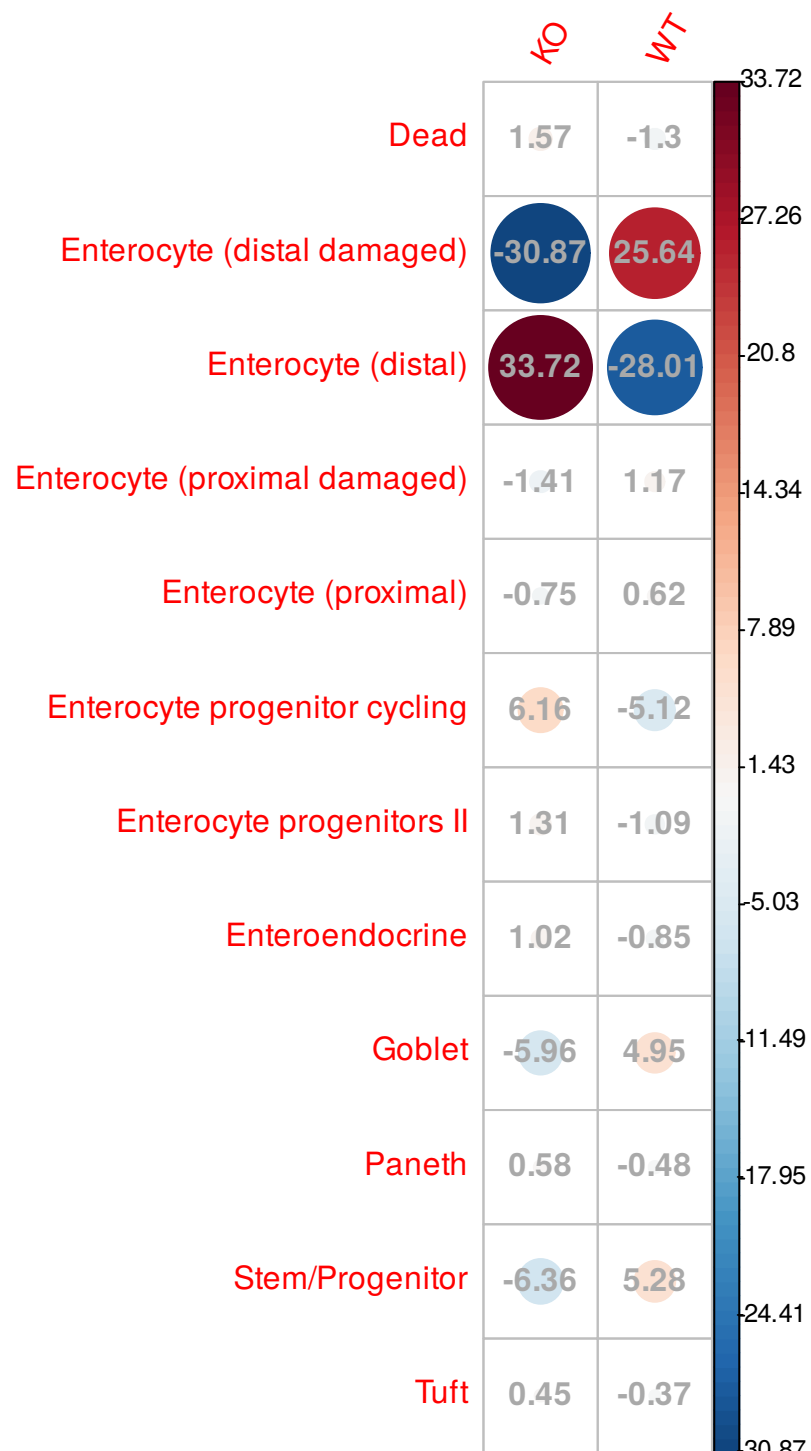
| | KO | WT |
|---|---|---|
| Dead | 1.57 | -1.3 |
| Enterocyte (distal damaged) | -30.87 | 25.64 |
| Enterocyte (distal) | 33.72 | -28.01 |
| Enterocyte (proximal damaged) | -1.41 | 1.17 |
| Enterocyte (proximal) | -0.75 | 0.62 |
| Enterocyte progenitor cycling | 6.16 | -5.12 |
| Enterocyte progenitors II | 1.31 | -1.09 |
| Enteroendocrine | 1.02 | -0.85 |
| Goblet | -5.96 | 4.95 |
| Paneth | 0.58 | -0.48 |
| Stem/Progenitor | -6.36 | 5.28 |
| Tuft | 0.45 | -0.37 |

33.72
27.26
20.8
14.34
7.89
1.43
-5.03
-11.49
-17.95
-24.41
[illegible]